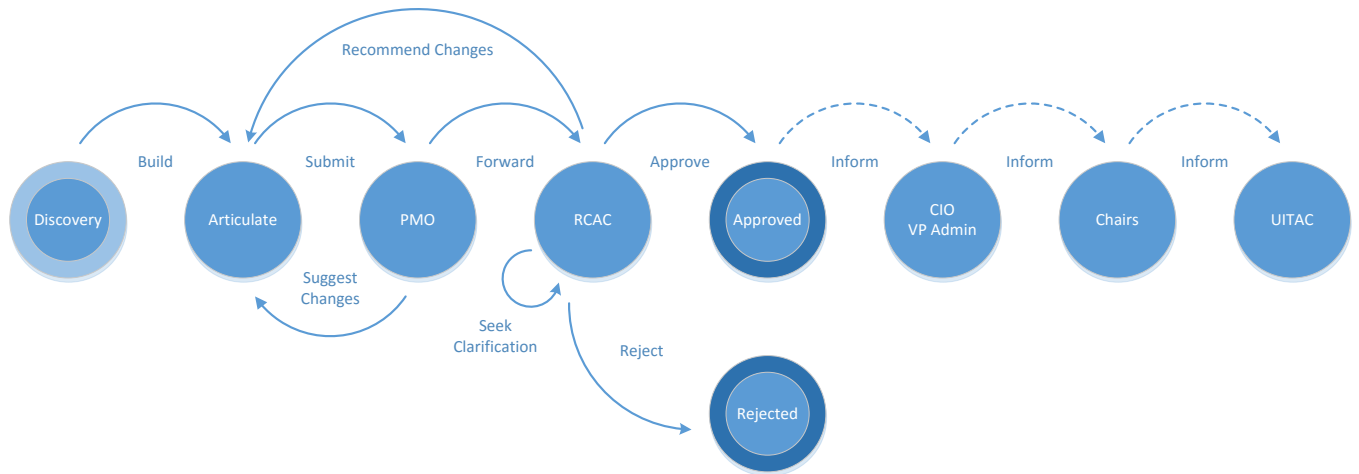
Recommend Changes

Build

Submit

Forward

Approve

Inform

Inform

Inform

Discovery

Articulate

PMO

RCAC

Approved

CIO
VP Admin

Chairs

UITAC

Suggest Changes

Seek Clarification

Reject

Rejected